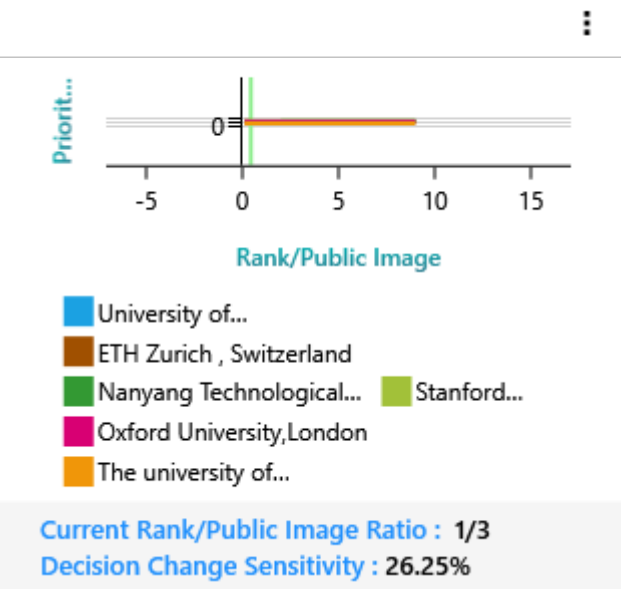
⋮

Priorit...

0

-5
0
5
10
15

Rank/Public Image

University of...
ETH Zurich , Switzerland
Nanyang Technological...
Stanford...
Oxford University,London
The university of...

Current Rank/Public Image Ratio : 1/3
Decision Change Sensitivity : 26.25%